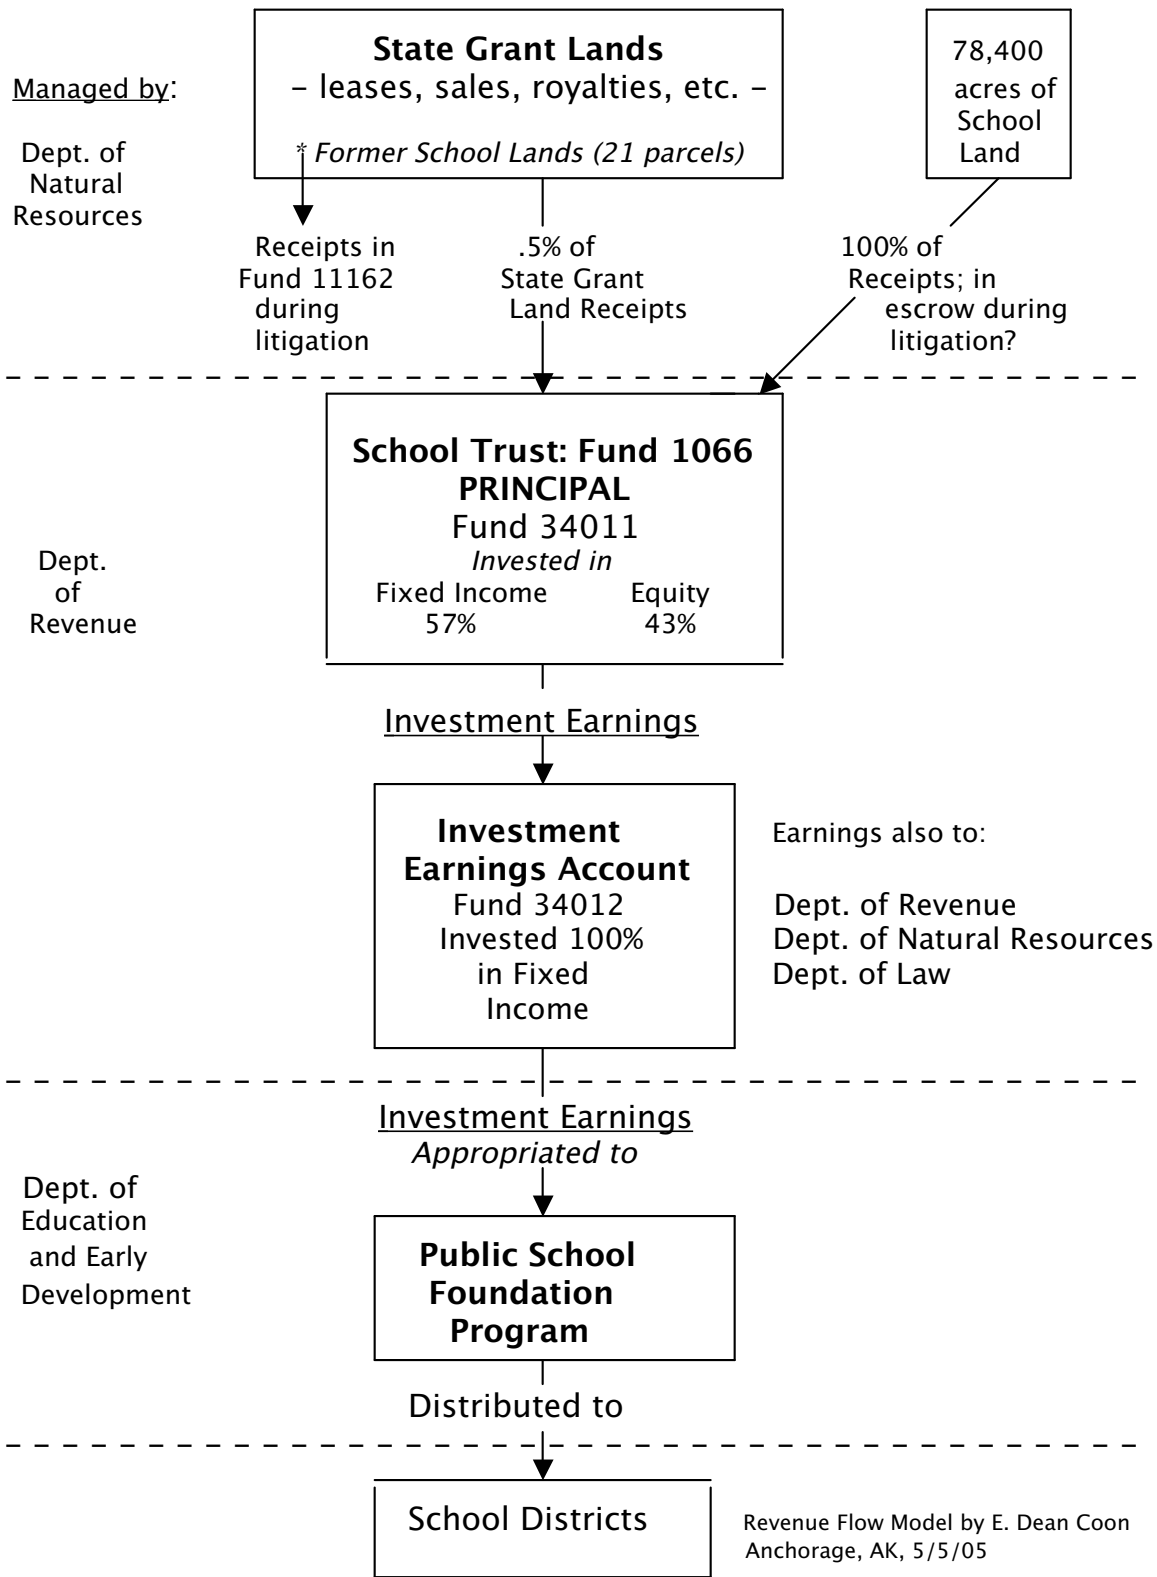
Managed by:

Dept. of Natural Resources

**State Grant Lands**
– leases, sales, royalties, etc. –

* Former School Lands (21 parcels)

78,400 acres of School Land

Receipts in Fund 11162 during litigation

.5% of State Grant Land Receipts

100% of Receipts; in escrow during litigation?

Dept. of Revenue

**School Trust: Fund 1066**
**PRINCIPAL**
Fund 34011
*Invested in*

| Fixed Income | Equity |
|---|---|
| 57% | 43% |

Investment Earnings

**Investment Earnings Account**
Fund 34012
Invested 100% in Fixed Income

Earnings also to:

Dept. of Revenue
Dept. of Natural Resources
Dept. of Law

Investment Earnings
*Appropriated to*

Dept. of Education and Early Development

**Public School Foundation Program**

Distributed to

School Districts

Revenue Flow Model by E. Dean Coon
Anchorage, AK, 5/5/05